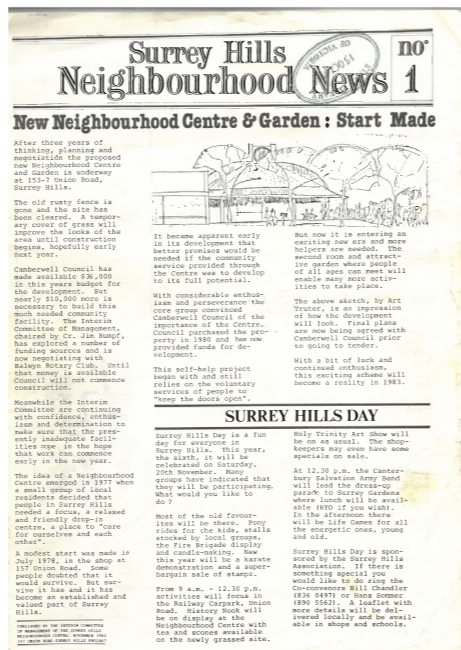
Surrey Hills Neighbourhood News

no 1

New Neighbourhood Centre & Garden : Start Made

After three years of thinking, planning and negotiation the proposed new Neighbourhood Centre and Garden is underway at 153-7 Union Road, Surrey Hills.

The old rusty fence is gone and the site has been cleared. A temporary cover of grass will improve the looks of the area until construction begins, hopefully early next year.

Camberwell Council has made available $36,000 in this years budget for the development. But nearly $10,000 more is necessary to build this much needed community facility. The Interim Committee of Management, chaired by Cr. Jim Rumpf, has explored a number of funding sources and is now negotiating with Balwyn Rotary Club. Until that money is available Council will not commence construction.

Meanwhile the Interim Committee are continuing with confidence, enthusiasm and determination to make sure that the presently inadequate facilities are in the hope that work can commence early in the new year.

The idea of a Neighbourhood Centre emerged in 1977 when a small group of local residents decided that people in Surrey Hills needed a focus, a relaxed and friendly drop-in centre, a place to "care for ourselves and each other".

A modest start was made in July 1978, in the shop at 157 Union Road. Some people doubted that it would survive. But survive it has and it has become an established and valued part of Surrey Hills.

It became apparent early in its development that better premises would be needed if the community service provided through the Centre was to develop to its full potential.

With considerable enthusiasm and perseverance the core group convinced Camberwell Council of the importance of the Centre. Council purchased the property in 1980 and has now provided funds for development.

This self-help project began with and still relies on the voluntary services of people to "keep the doors open".

But now it is entering an exciting new era and more helpers are needed. The second room and attractive garden where people of all ages can meet will enable many more activities to take place.

The above sketch, by Art Truter, is an impression of how the development will look. Final plans are now being agreed with Camberwell Council prior to going to tender.

With a bit of luck and continued enthusiasm, this exciting scheme will become a reality in 1983.

SURREY HILLS DAY

Surrey Hills Day is a fun day for everyone in Surrey Hills. This year, the sixth, it will be celebrated on Saturday, 20th November. Many groups have indicated that they will be participating. What would you like to do?

Most of the old favourites will be there. Pony rides for the kids, stalls stocked by local groups, the Fire Brigade display and candle-making. New this year will be karate demonstration and a super-bargain sale of stamps.

From 9 a.m. - 12.30 p.m. activities will focus in the Railway Carpark, Union Road. History Book will be on display at the Neighbourhood Centre with tea and scones available on the newly grassed site.

Holy Trinity Art Show will be on as usual. The shopkeepers may even have some specials on sale.

At 12.30 p.m. the Canterbury Salvation Army Band will lead the dress-up parade to Surrey Gardens where lunch will be available (BYO if you wish). In the afternoon there will be Life Games for all the energetic ones, young and old.

Surrey Hills Day is sponsored by the Surrey Hills Association. If there is something special you would like to do ring the Co-ordinators Bill Chandler (836 8497) or Hans Sommer (890 5562). A leaflet with more details will be delivered locally and be available in shops and schools.

PUBLISHED BY THE INTERIM COMMITTEE OF MANAGEMENT OF THE SURREY HILLS NEIGHBOURHOOD CENTRE, NOVEMBER 1982 157 UNION ROAD SURREY HILLS 3127